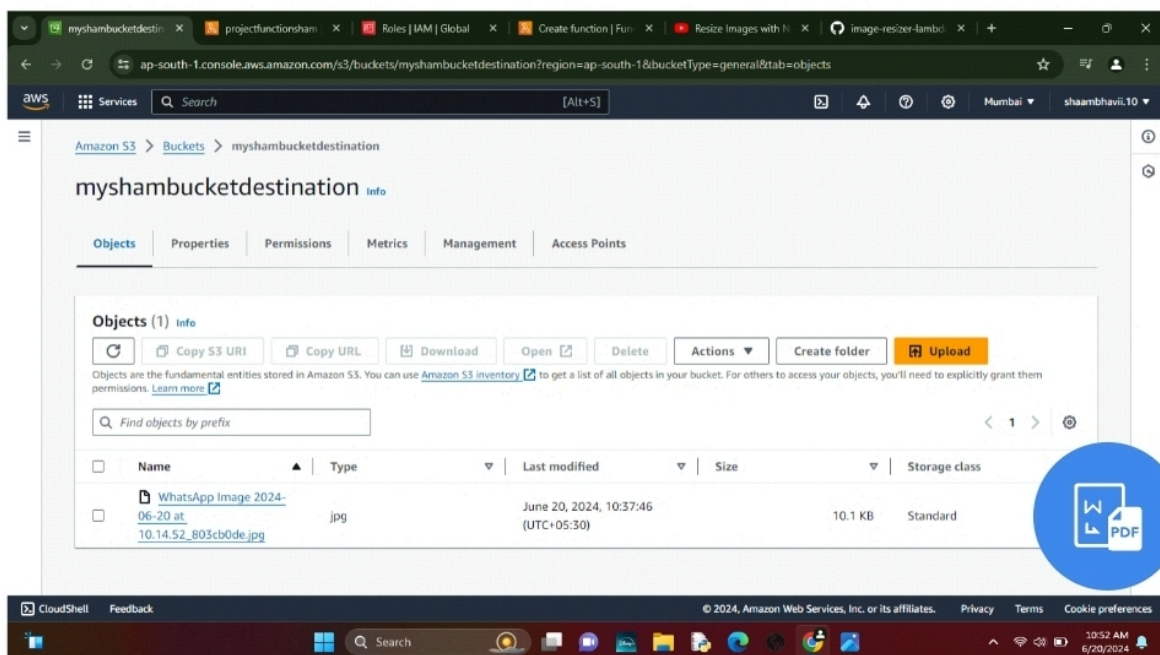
myshambucketdestin × projectfunctionsham × Roles | IAM | Global × Create function | Fun × Resize Images with N × image-resizer-lambd × +

ap-south-1.console.aws.amazon.com/s3/buckets/myshambucketdestination?region=ap-south-1&bucketType=general&tab=objects

aws Services Search [Alt+S] Mumbai ▼ shaambhavii.10 ▼

Amazon S3 > Buckets > myshambucketdestination

myshambucketdestination Info

Objects Properties Permissions Metrics Management Access Points

Objects (1) Info

Copy S3 URI Copy URL Download Open Delete Actions ▼ Create folder Upload

Objects are the fundamental entities stored in Amazon S3. You can use Amazon S3 inventory to get a list of all objects in your bucket. For others to access your objects, you'll need to explicitly grant them permissions. Learn more

Find objects by prefix

< 1 >

| Name | Type | Last modified | Size | Storage class |
|---|---|---|---|---|
| WhatsApp Image 2024-06-20 at 10.14.52_803cb0de.jpg | jpg | June 20, 2024, 10:37:46 (UTC+05:30) | 10.1 KB | Standard |

W PDF

CloudShell Feedback © 2024, Amazon Web Services, Inc. or its affiliates. Privacy Terms Cookie preferences

Search 10:52 AM 6/20/2024